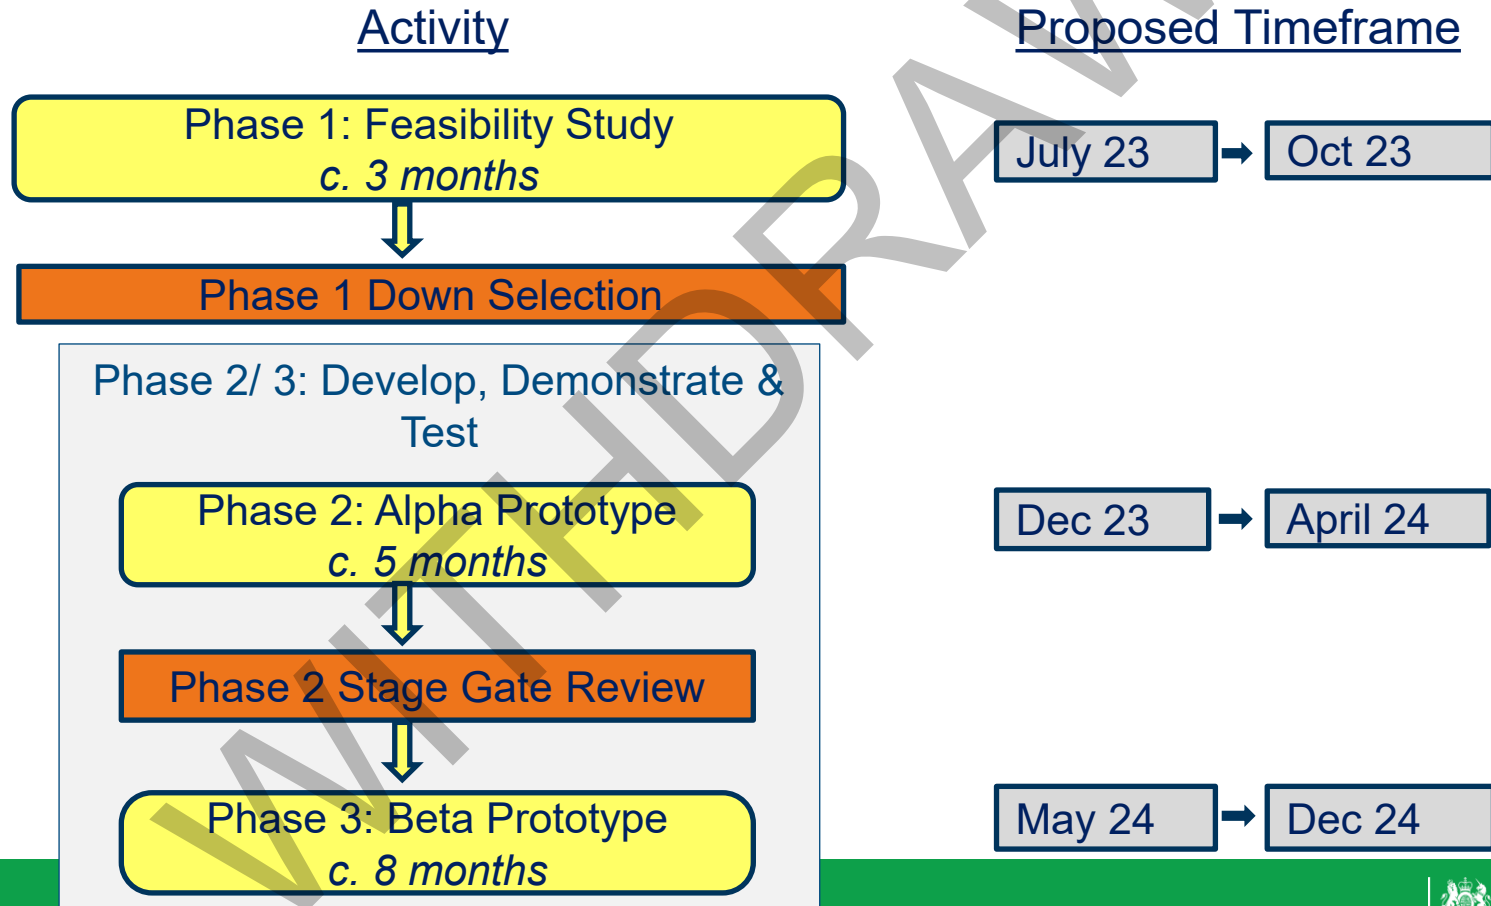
Activity

Proposed Timeframe

Phase 1: Feasibility Study
c. 3 months

July 23

Oct 23

Phase 1 Down Selection

Phase 2/ 3: Develop, Demonstrate & Test

Phase 2: Alpha Prototype
c. 5 months

Dec 23

April 24

Phase 2 Stage Gate Review

Phase 3: Beta Prototype
c. 8 months

May 24

Dec 24

WITHDRAW